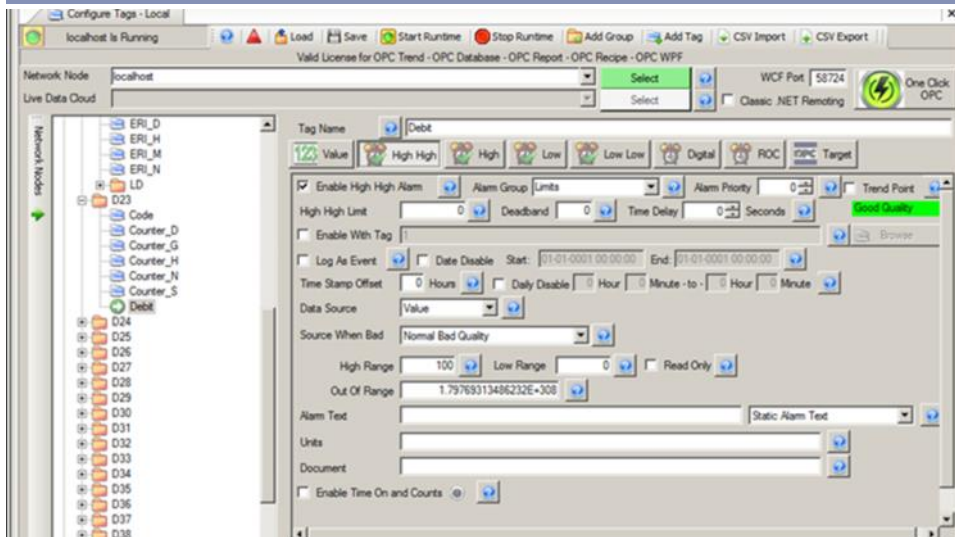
Configure Tags - Local

localhost Is Running

Load Save Start Runtime Stop Runtime Add Group Add Tag CSV Import CSV Export

Valid License for OPC Trend - OPC Database - OPC Report - OPC Recipe - OPC WPF

Network Node localhost Select WCF Port 58724 One Click OPC

Live Data Cloud Select Classic .NET Remoting

Network Nodes

ERI_D
ERI_H
ERI_M
ERI_N
LD
D23
Code
Counter_D
Counter_G
Counter_H
Counter_N
Counter_S
Debit
D24
D25
D26
D27
D28
D29
D30
D31
D32
D33
D34
D35
D36
D37
D38

Tag Name Debit

Value High High High Low Low Low Digital ROC OPC Target

Enable High High Alarm Alarm Group Limits Alarm Priority 0 Trend Point

Good Quality

High High Limit 0 Deadband 0 Time Delay 0 Seconds

Enable With Tag 1 Browse

Log As Event Date Disable Start: 01-01-0001 00:00:00 End: 01-01-0001 00:00:00

Time Stamp Offset 0 Hours Daily Disable 0 Hour 0 Minute - to - 0 Hour 0 Minute

Data Source Value

Source When Bad Normal Bad Quality

High Range 100 Low Range 0 Read Only

Out Of Range 1.79769313486232E+308

Alarm Text Static Alarm Text

Units

Document

Enable Time On and Counts